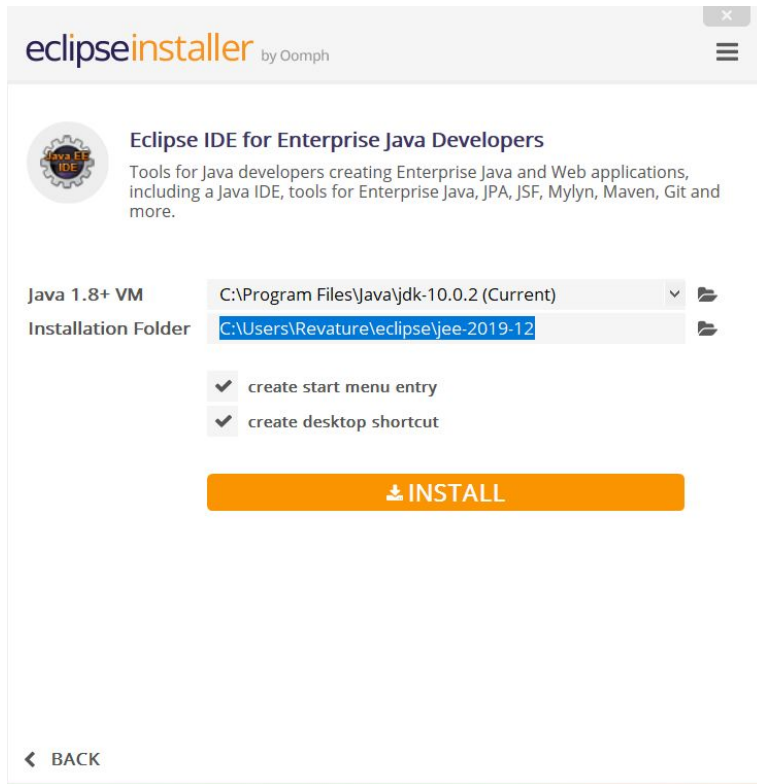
eclipseinstaller by Oomph

Java EE IDE

Eclipse IDE for Enterprise Java Developers

Tools for Java developers creating Enterprise Java and Web applications, including a Java IDE, tools for Enterprise Java, JPA, JSF, Mylyn, Maven, Git and more.

Java 1.8+ VM C:\Program Files\Java\jdk-10.0.2 (Current)

Installation Folder C:\Users\Revature\eclipse\jee-2019-12

create start menu entry

create desktop shortcut

INSTALL

BACK